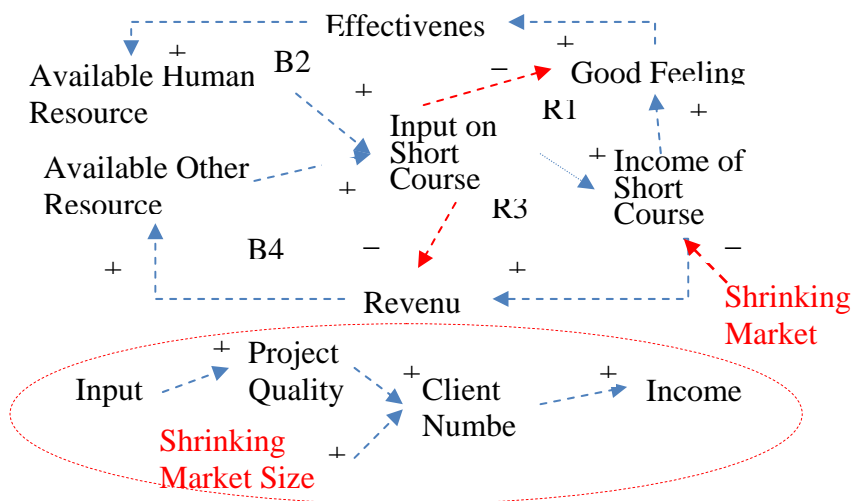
Effectivenes

+

Available Human Resource

B2

+

−

+

Good Feeling

R1

+

Input on Short Course

Available Other Resource

+

+

Income of Short Course

R3

B4

−

−

+

+

Revenu

Shrinking Market

+

Project Quality

Input

+

+

Client Numbe

Income

Shrinking Market Size

+